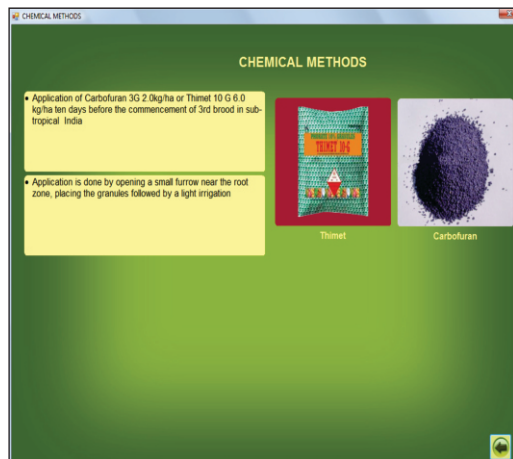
CHEMICAL METHODS

CHEMICAL METHODS

• Application of Carbofuran 3G 2.0kg/ha or Thimet 10 G 6.0 kg/ha ten days before the commencement of 3rd brood in subtropical India

• Application is done by opening a small furrow near the root zone, placing the granules followed by a light irrigation

THIMET 10-G

Thimet

Carbofuran